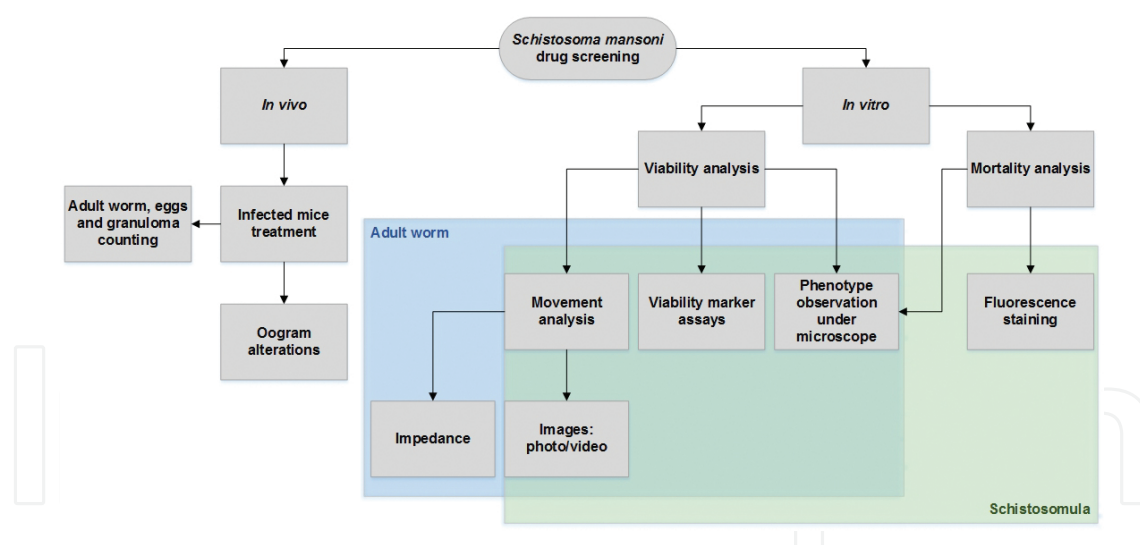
Schistosoma mansoni drug screening

In vivo

In vitro

Viability analysis

Mortality analysis

Adult worm, eggs and granuloma counting

Infected mice treatment

Adult worm

Movement analysis

Viability marker assays

Phenotype observation under microscope

Fluorescence staining

Oogram alterations

Impedance

Images: photo/video

Schistosomula